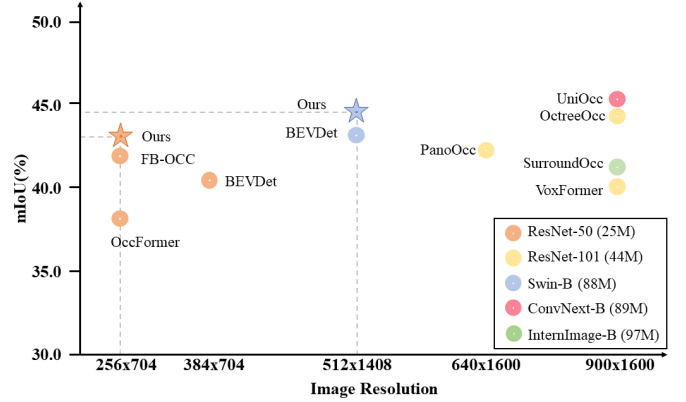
mIoU(%)

50.0

45.0

40.0

35.0

30.0

Ours

FB-OCC

BEVDet

OccFormer

Ours

BEVDet

PanoOcc

UniOcc

OctreeOcc

SurroundOcc

VoxFormer

ResNet-50 (25M)

ResNet-101 (44M)

Swin-B (88M)

ConvNext-B (89M)

InternImage-B (97M)

256x704

384x704

512x1408

640x1600

900x1600

Image Resolution